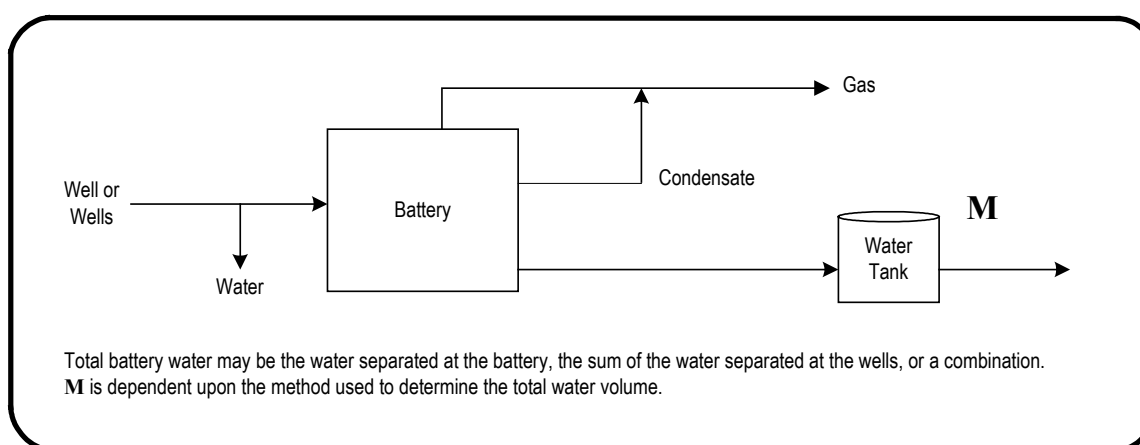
Gas

Well or Wells

Battery

Condensate

M

Water

Water Tank

Total battery water may be the water separated at the battery, the sum of the water separated at the wells, or a combination. M is dependent upon the method used to determine the total water volume.